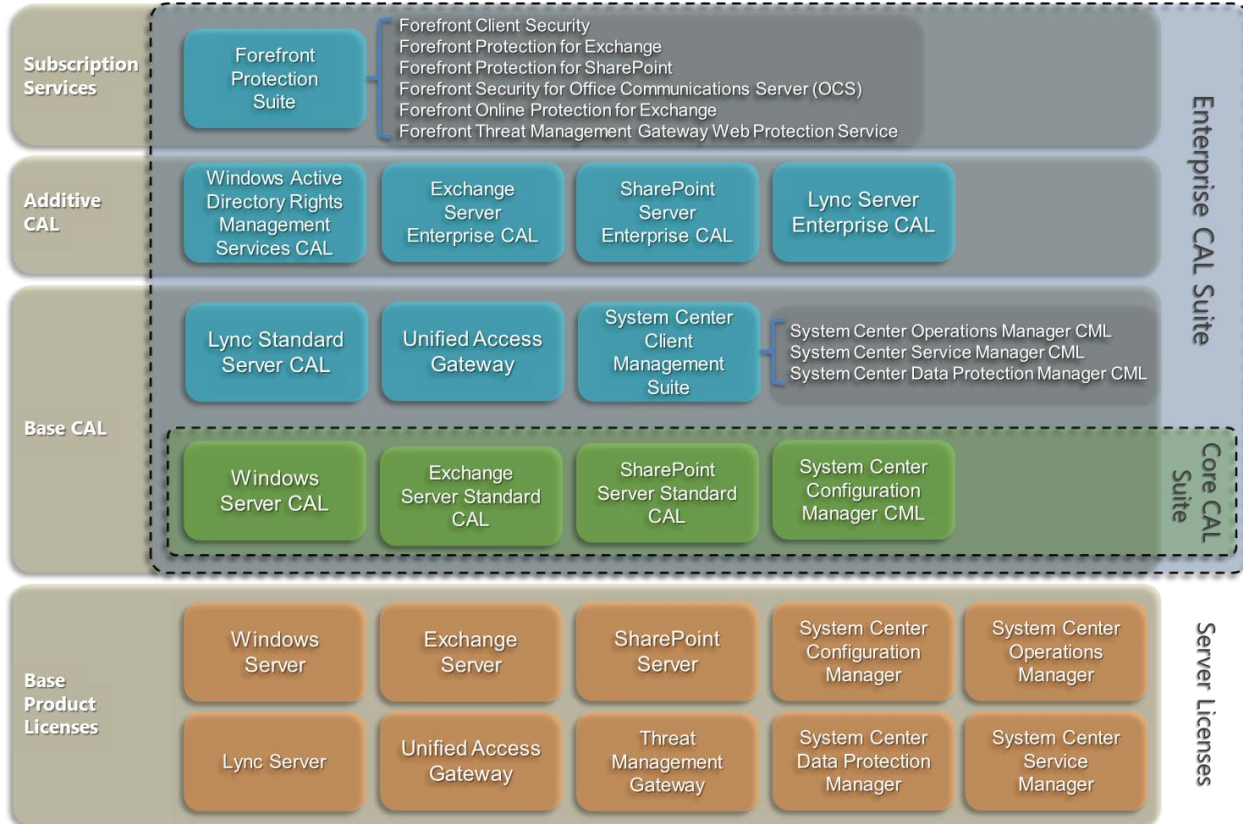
Subscription Services

Forefront Protection Suite

Forefront Client Security
Forefront Protection for Exchange
Forefront Protection for SharePoint
Forefront Security for Office Communications Server (OCS)
Forefront Online Protection for Exchange
Forefront Threat Management Gateway Web Protection Service

Enterprise CAL Suite

Additive CAL

Windows Active Directory Rights Management Services CAL

Exchange Server Enterprise CAL

SharePoint Server Enterprise CAL

Lync Server Enterprise CAL

Base CAL

Lync Standard Server CAL

Unified Access Gateway

System Center Client Management Suite

System Center Operations Manager CML
System Center Service Manager CML
System Center Data Protection Manager CML

Windows Server CAL

Exchange Server Standard CAL

SharePoint Server Standard CAL

System Center Configuration Manager CML

Core CAL Suite

Base Product Licenses

Windows Server

Exchange Server

SharePoint Server

System Center Configuration Manager

System Center Operations Manager

Lync Server

Unified Access Gateway

Threat Management Gateway

System Center Data Protection Manager

System Center Service Manager

Server Licenses